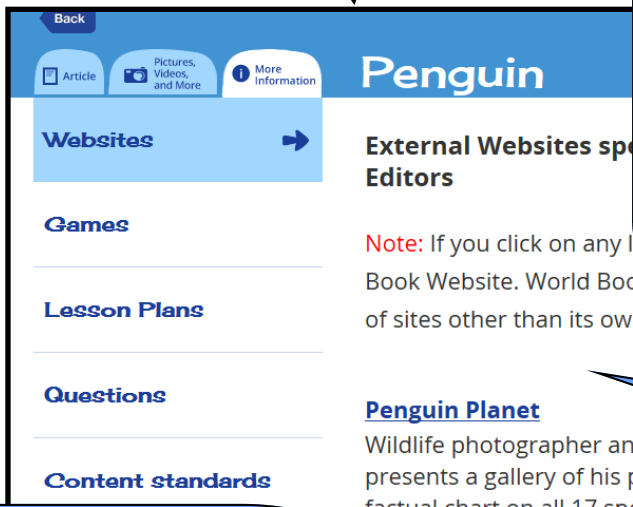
Back

Article

Pictures, Videos, and More

More Information

Penguin

Websites

Games

Lesson Plans

Questions

Content standards

External Websites sp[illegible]
Editors

Note: If you click on any l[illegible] Book Website. World Boo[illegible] of sites other than its ow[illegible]

Penguin Planet

Wildlife photographer an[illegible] presents a gallery of his p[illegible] factual chart on all 17 sp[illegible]